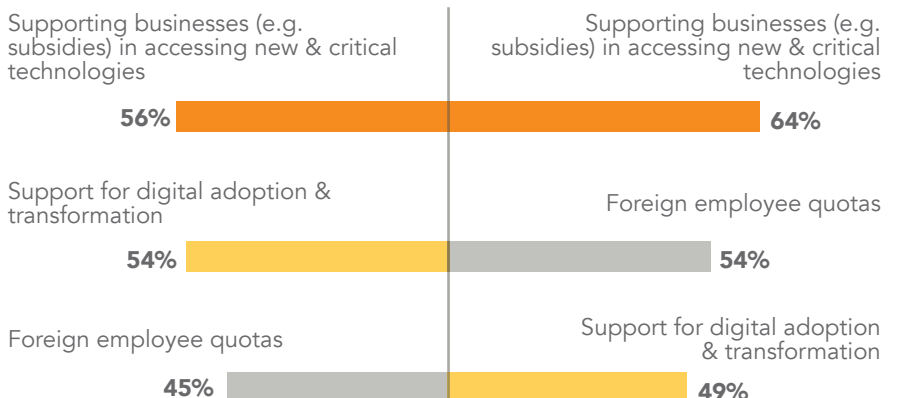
Supporting businesses (e.g. subsidies) in accessing new & critical technologies

56%

Support for digital adoption & transformation

54%

Foreign employee quotas

45%

Supporting businesses (e.g. subsidies) in accessing new & critical technologies

64%

Foreign employee quotas

54%

Support for digital adoption & transformation

49%